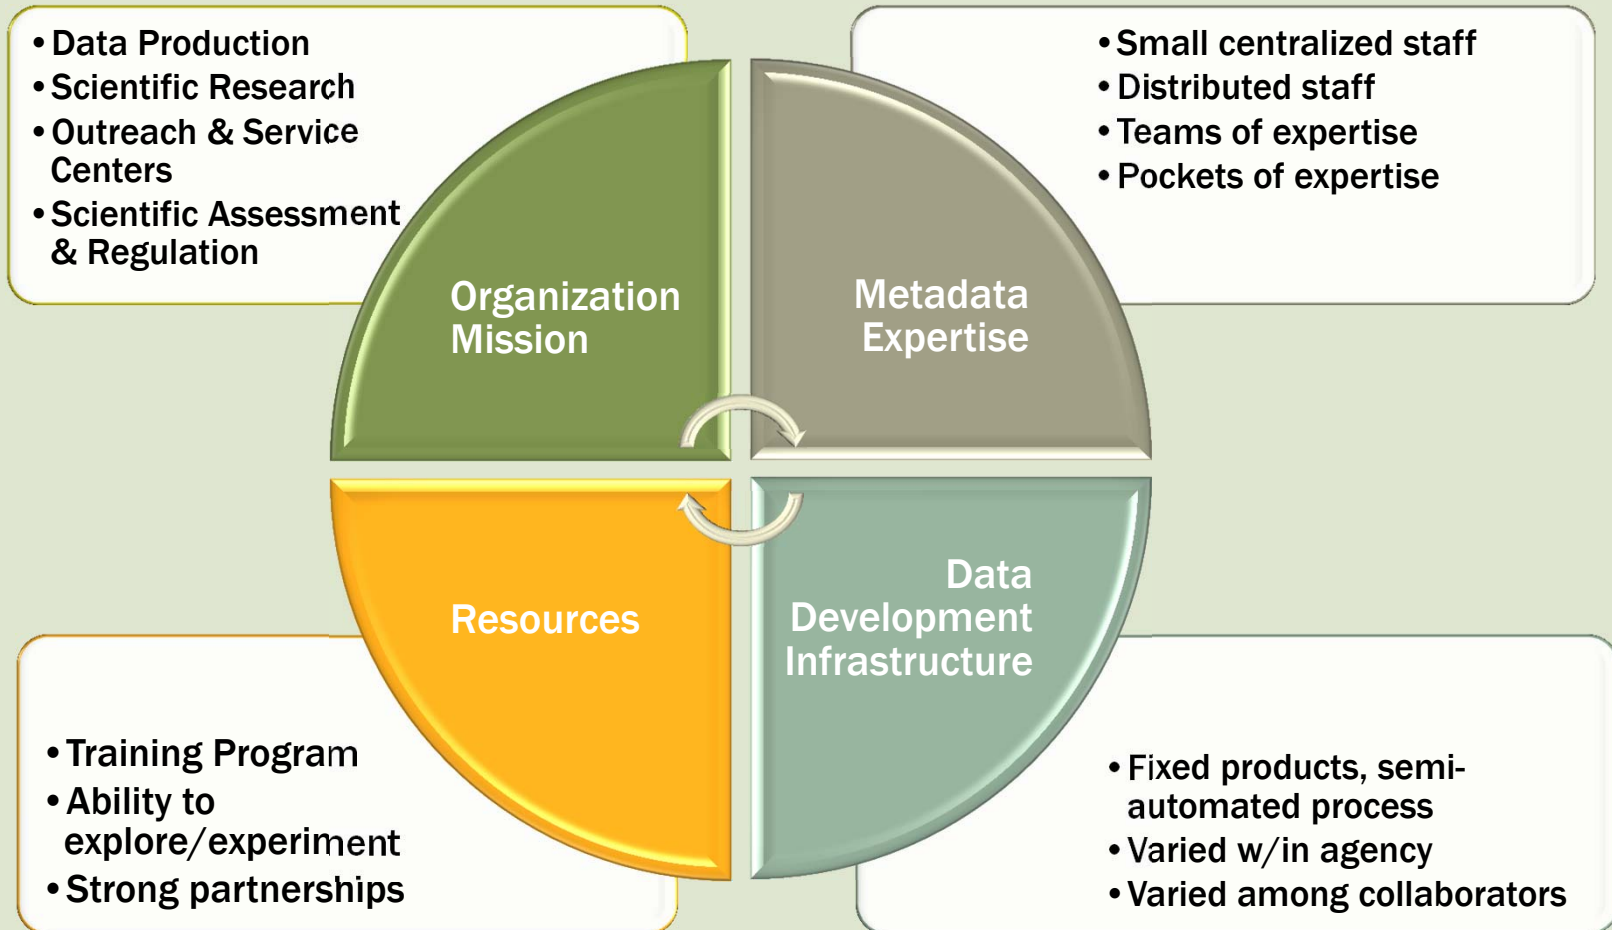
• Data Production
• Scientific Research
• Outreach & Service Centers
• Scientific Assessment & Regulation

• Small centralized staff
• Distributed staff
• Teams of expertise
• Pockets of expertise

Organization Mission

Metadata Expertise

Resources

Data Development Infrastructure

• Training Program
• Ability to explore/experiment
• Strong partnerships

• Fixed products, semi-automated process
• Varied w/in agency
• Varied among collaborators